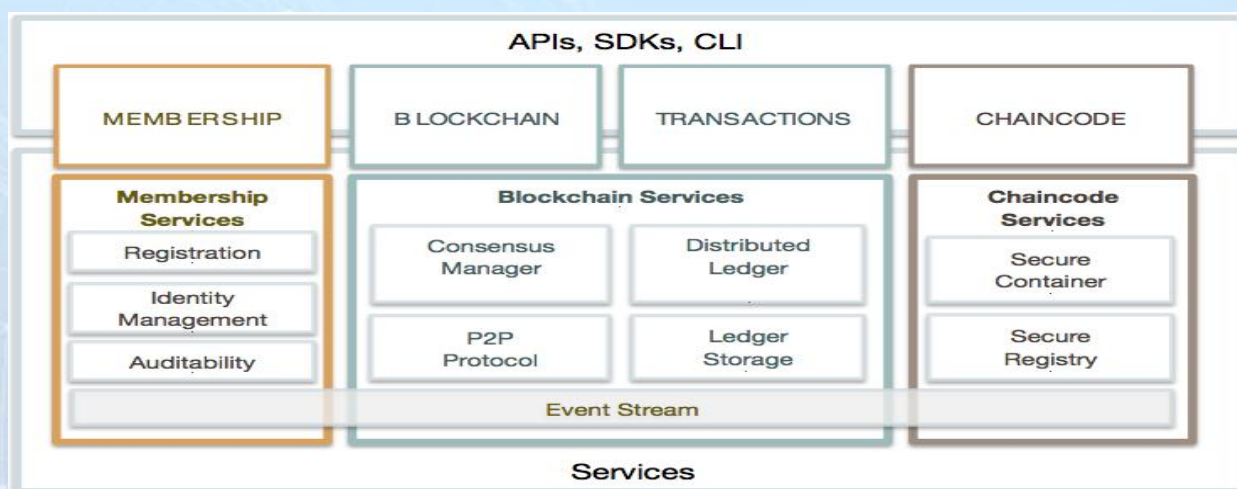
APIs, SDKs, CLI

MEMB ERSHIP

B LOCKCHAIN

TRANSACTIONS

CHAINCODE

Membership Services

Registration

Identity Management

Auditability

Blockchain Services

Consensus Manager

Distributed Ledger

P2P Protocol

Ledger Storage

Chaincode Services

Secure Container

Secure Registry

Event Stream

Services